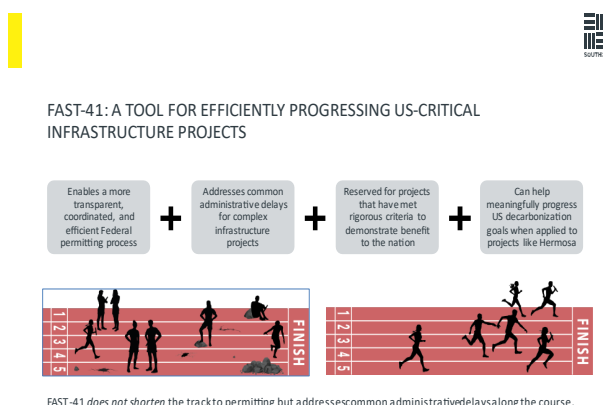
SOUTH

FAST-41: A TOOL FOR EFFICIENTLY PROGRESSING US-CRITICAL INFRASTRUCTURE PROJECTS

Enables a more transparent, coordinated, and efficient Federal permitting process

+

Addresses common administrative delays for complex infrastructure projects

+

Reserved for projects that have met rigorous criteria to demonstrate benefit to the nation

+

Can help meaningfully progress US decarbonization goals when applied to projects like Hermosa

1 2 3 4 5 FINISH

1 2 3 4 5 FINISH

FAST-41 *does not shorten* the track to permitting but addresses common administrative delays along the course.